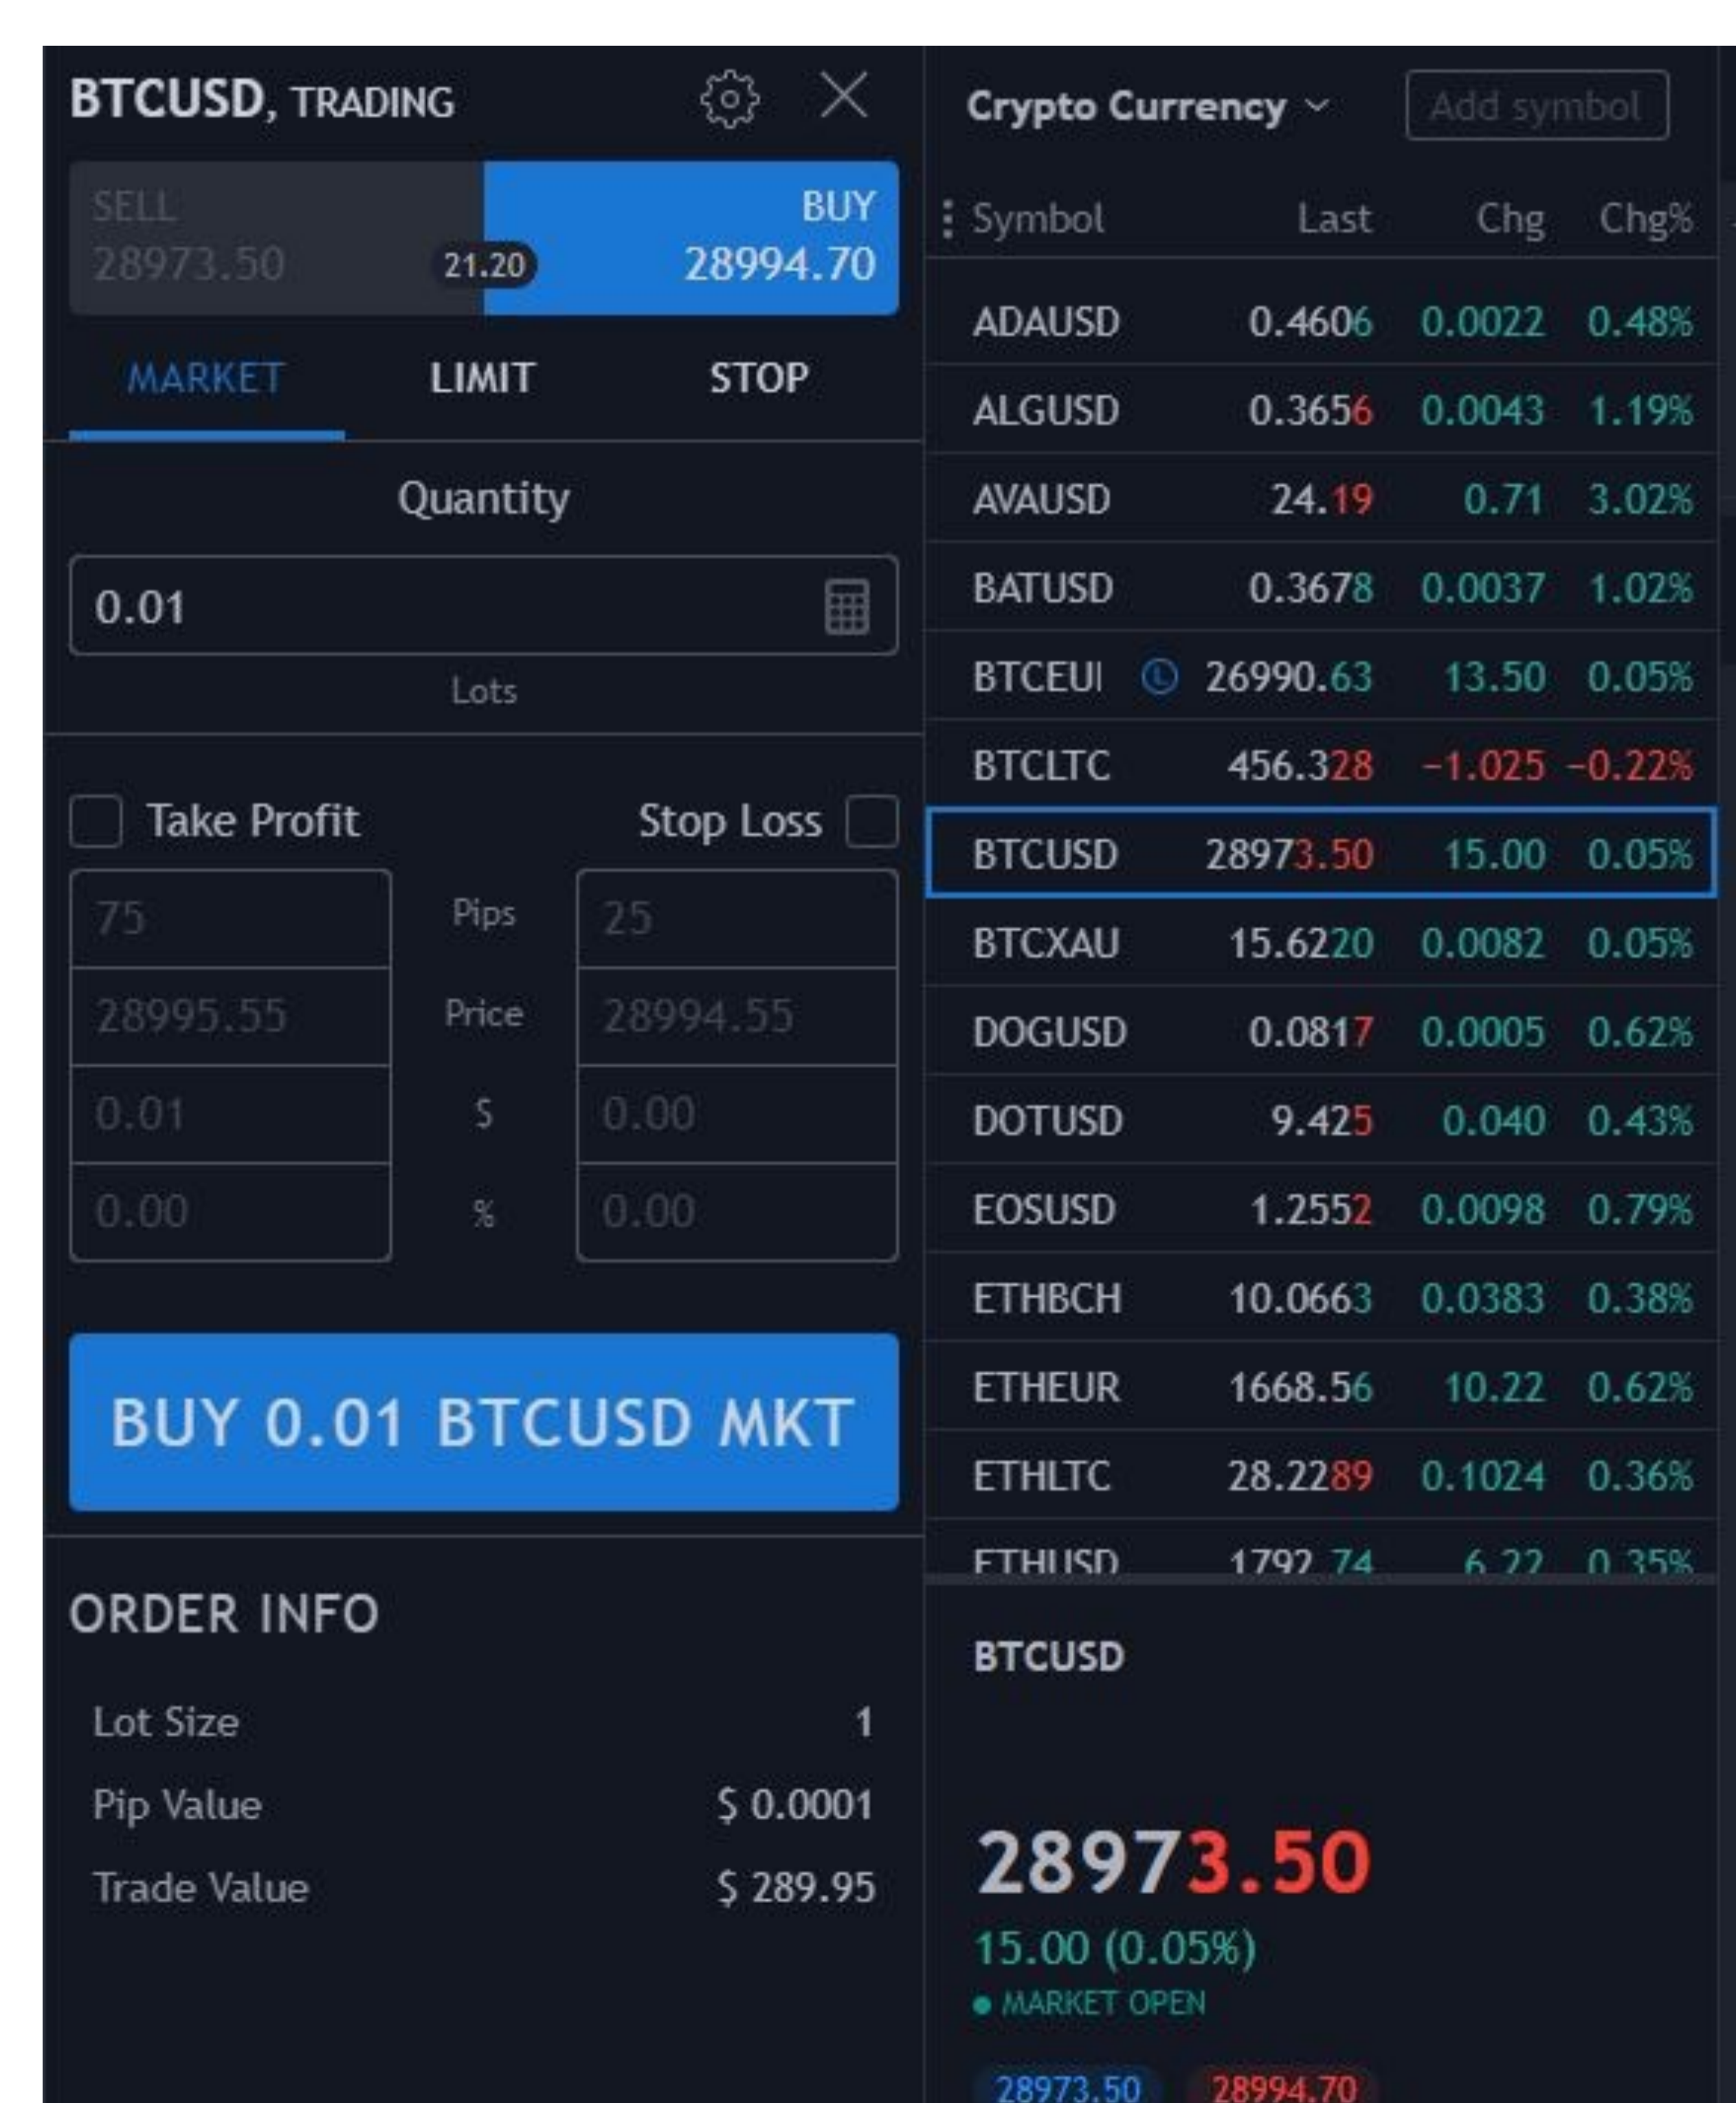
BTCUSD, TRADING

SELL
28973.50
21.20
BUY
28994.70

MARKET LIMIT STOP

Quantity

0.01

Lots

Take Profit Stop Loss

| 75 | Pips | 25 |
|---|---|---|
| 28995.55 | Price | 28994.55 |
| 0.01 | $ | 0.00 |
| 0.00 | % | 0.00 |

BUY 0.01 BTCUSD MKT

ORDER INFO

Lot Size 1
Pip Value $ 0.0001
Trade Value $ 289.95

Crypto Currency Add symbol

| Symbol | Last | Chg | Chg% |
|---|---|---|---|
| ADAUSD | 0.4606 | 0.0022 | 0.48% |
| ALGUSD | 0.3656 | 0.0043 | 1.19% |
| AVAUSD | 24.19 | 0.71 | 3.02% |
| BATUSD | 0.3678 | 0.0037 | 1.02% |
| BTCEUI | 26990.63 | 13.50 | 0.05% |
| BTCLTC | 456.328 | -1.025 | -0.22% |
| BTCUSD | 28973.50 | 15.00 | 0.05% |
| BTCXAU | 15.6220 | 0.0082 | 0.05% |
| DOGUSD | 0.0817 | 0.0005 | 0.62% |
| DOTUSD | 9.425 | 0.040 | 0.43% |
| EOSUSD | 1.2552 | 0.0098 | 0.79% |
| ETHBCH | 10.0663 | 0.0383 | 0.38% |
| ETHEUR | 1668.56 | 10.22 | 0.62% |
| ETHLTC | 28.2289 | 0.1024 | 0.36% |
| ETHUSD | 1792.74 | 6.22 | 0.35% |

BTCUSD

28973.50
15.00 (0.05%)
MARKET OPEN

28973.50 28994.70